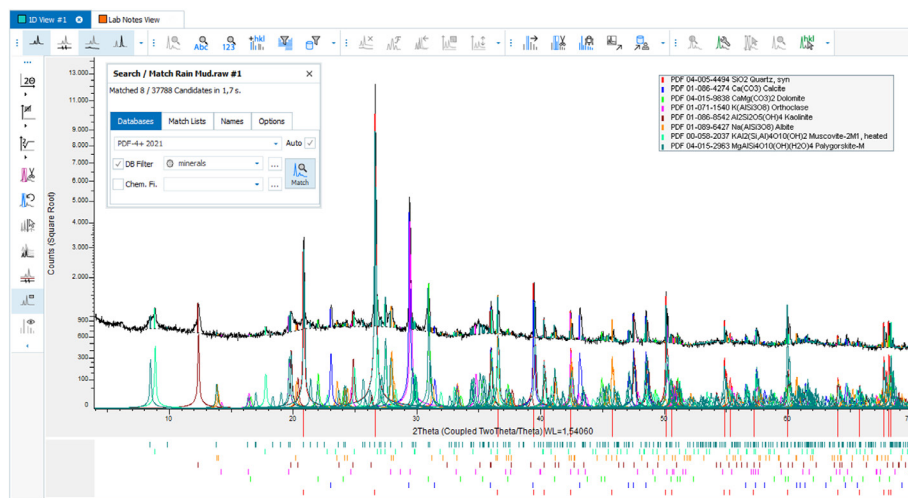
1D View #1 | Lab Notes View

Abc 123 hkl

2Θ

Search / Match Rain Mud.raw #1

Matched 8 / 37788 Candidates in 1,7 s.

Databases | Match Lists | Names | Options

PDF-4+ 2021 | Auto

DB Filter | minerals

Chem. Fi.

Match

PDF 04-005-4494 SiO2 Quartz, syn
PDF 01-086-4274 Ca(CO3) Calcite
PDF 04-015-9838 CaMg(CO3)2 Dolomite
PDF 01-071-1540 K(AlSi3O8) Orthoclase
PDF 01-086-8542 Al2Si2O5(OH)4 Kaolinite
PDF 01-089-6427 Na(AlSi3O8) Albite
PDF 00-058-2037 KAl2(Si,Al)4O10(OH)2 Muscovite-2M1, heated
PDF 04-015-2963 MgAlSi4O10(OH)(H2O)4 Palygorskite-M

Counts (Square Root)

13.000
11.000
9.000
8.000
7.000
6.000
5.000
4.000
3.000
2.000
1.000
900
600
300
100
0

10
20
30
40
50
60
70

2Theta (Coupled TwoTheta/Theta) WL=1,54060